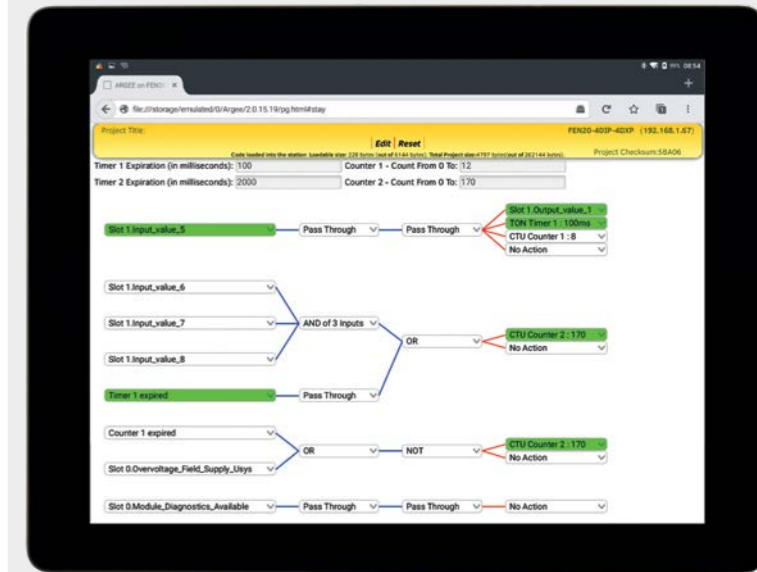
ARGEE on FEN20 ×

file:///storage/emulated/0/Argee/2.0.15.19/pg.html#stay

Project Title:

Edit | Reset

FEN20-4DIP-4DXP (192.168.1.67)

Code loaded into the station: Loadable size: 226 bytes (out of 6144 bytes), Total Project size: 4797 bytes (out of 262144 bytes)

Project Checksum:58A06

Timer 1 Expiration (in milliseconds): 100

Counter 1 - Count From 0 To: 12

Timer 2 Expiration (in milliseconds): 2000

Counter 2 - Count From 0 To: 170

Slot 1.Input_value_5

Pass Through

Pass Through

Slot 1.Output_value_1

TON Timer 1 : 100ms

CTU Counter 1 : 8

No Action

Slot 1.Input_value_6

Slot 1.Input_value_7

AND of 3 Inputs

OR

CTU Counter 2 : 170

No Action

Slot 1.Input_value_8

Timer 1 expired

Pass Through

Counter 1 expired

OR

NOT

CTU Counter 2 : 170

No Action

Slot 0.Overvoltage_Field_Supply_Usys

Slot 0.Module_Diagnostics_Available

Pass Through

Pass Through

No Action